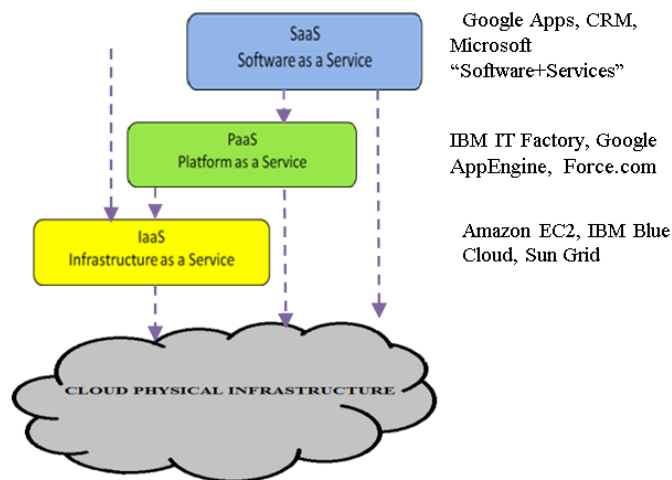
SaaS
Software as a Service

Google Apps, CRM, Microsoft “Software+Services”

PaaS
Platform as a Service

IBM IT Factory, Google AppEngine, Force.com

IaaS
Infrastructure as a Service

Amazon EC2, IBM Blue Cloud, Sun Grid

CLOUD PHYSICAL INFRASTRUCTURE